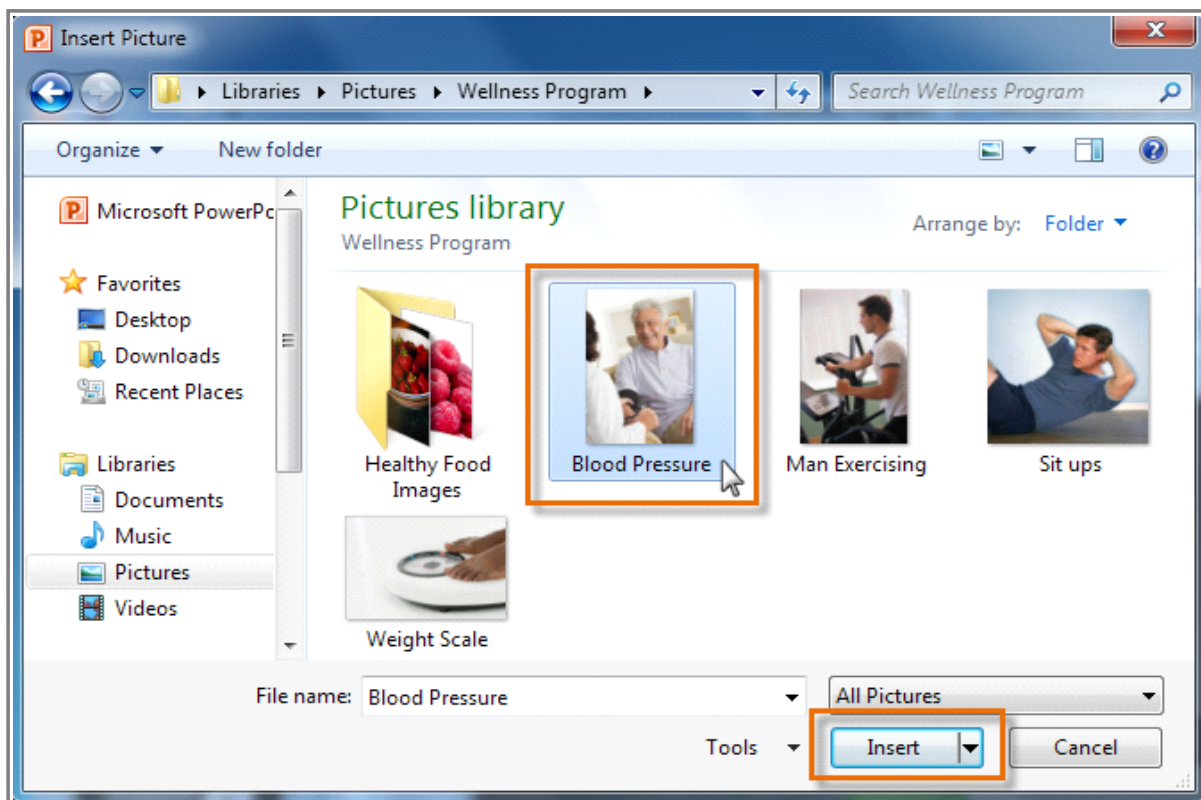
Insert Picture

Libraries ▸ Pictures ▸ Wellness Program ▸

Search Wellness Program

Organize ▾ New folder

Microsoft PowerPo

Favorites
Desktop
Downloads
Recent Places

Libraries
Documents
Music
Pictures
Videos

Pictures library
Wellness Program

Arrange by: Folder ▾

Healthy Food Images

Blood Pressure

Man Exercising

Sit ups

Weight Scale

File name: Blood Pressure

All Pictures

Tools ▾

Insert

Cancel